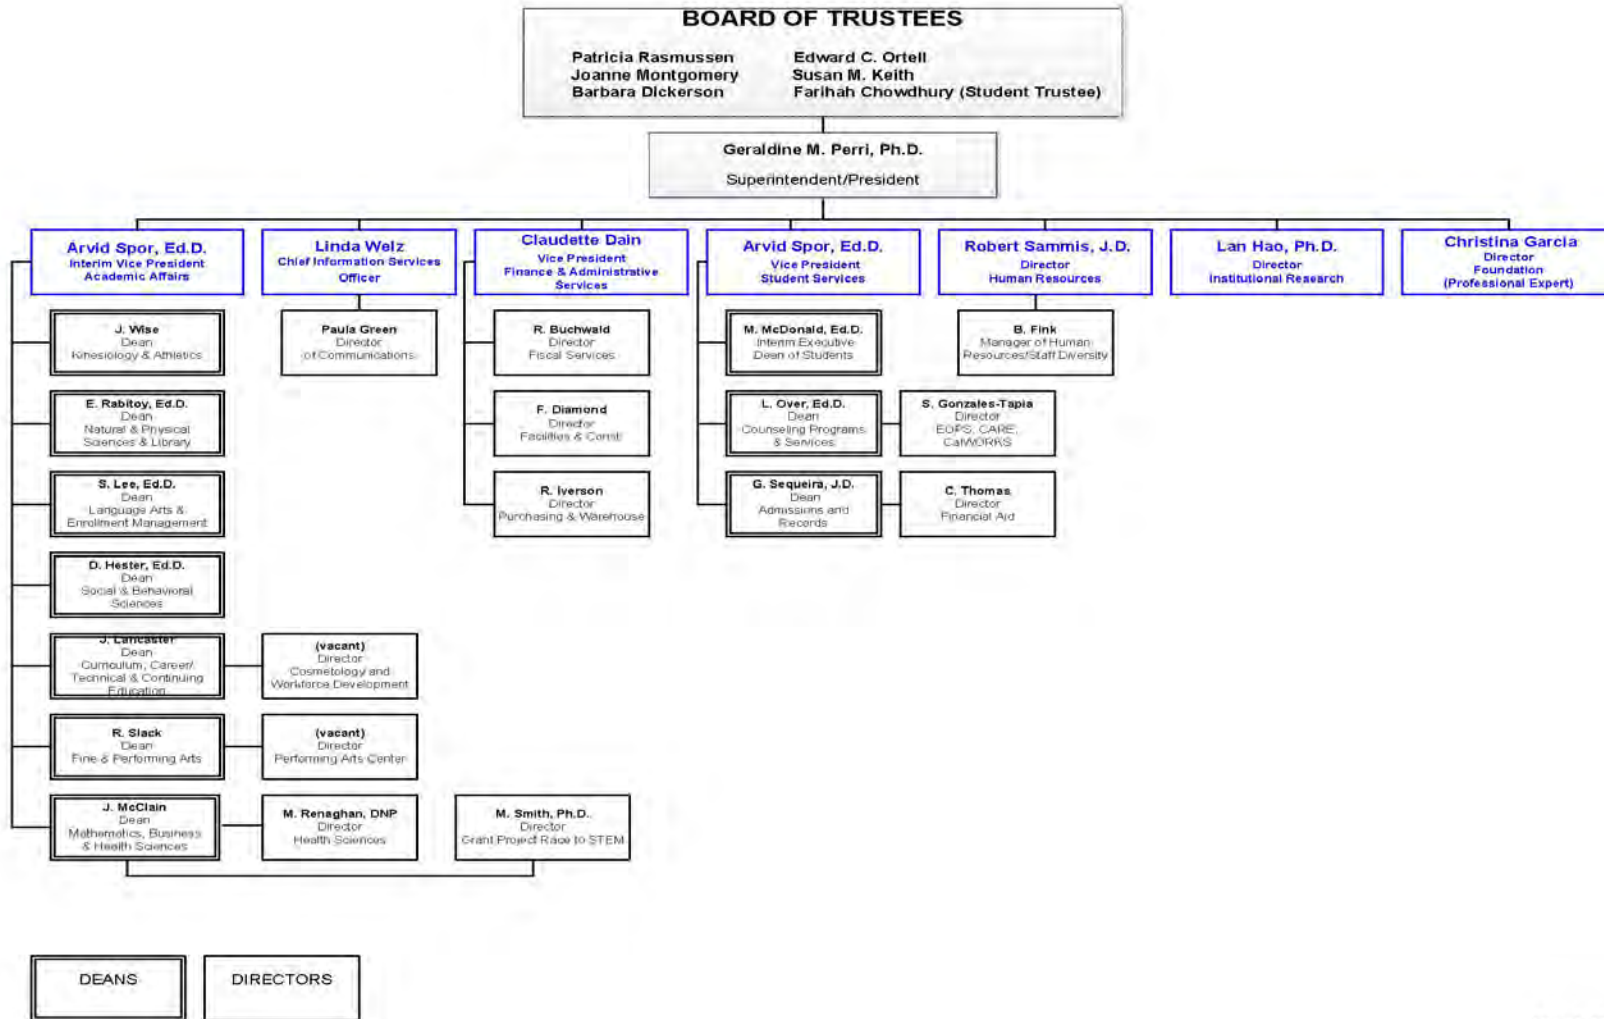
BOARD OF TRUSTEES

Patricia Rasmussen
Joanne Montgomery
Barbara Dickerson

Edward C. Ortell
Susan M. Keith
Farihah Chowdhury (Student Trustee)

Geraldine M. Perri, Ph.D.
Superintendent/President

Arvid Spor, Ed.D.
Interim Vice President
Academic Affairs

J. Wise
Dean
Kinesiology & Athletics

E. Rabitoy, Ed.D.
Dean
Natural & Physical Sciences & Library

S. Lee, Ed.D.
Dean
Language Arts & Enrollment Management

D. Hester, Ed.D.
Dean
Social & Behavioral Sciences

J. Lancaster
Dean
Curriculum, Career/ Technical & Continuing Education

(vacant)
Director
Cosmetology and Workforce Development

R. Slack
Dean
Fine & Performing Arts

(vacant)
Director
Performing Arts Center

J. McClain
Dean
Mathematics, Business & Health Sciences

M. Renaghan, DNP
Director
Health Sciences

M. Smith, Ph.D.
Director
Grant Project Race to STEM

Linda Welz
Chief Information Services Officer

Paula Green
Director
of Communications

Claudette Dain
Vice President
Finance & Administrative Services

R. Buchwald
Director
Fiscal Services

F. Diamond
Director
Facilities & Const

R. Iverson
Director
Purchasing & Warehouse

Arvid Spor, Ed.D.
Vice President
Student Services

M. McDonald, Ed.D.
Interim Executive Dean of Students

L. Over, Ed.D.
Dean
Counseling Programs & Services

S. Gonzales-Tapia
Director
EOPS, CARE, CalWORKS

G. Sequeira, J.D.
Dean
Admissions and Records

C. Thomas
Director
Financial Aid

Robert Sammis, J.D.
Director
Human Resources

B. Fink
Manager of Human Resources/Staff Diversity

Lan Hao, Ph.D.
Director
Institutional Research

Christina Garcia
Director
Foundation
(Professional Expert)

DEANS

DIRECTORS